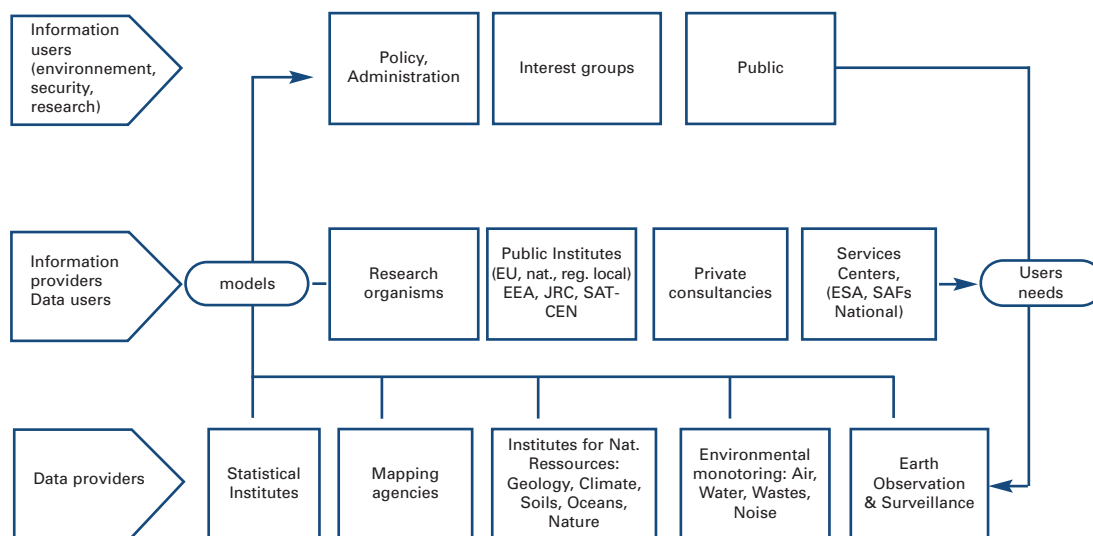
Information users (environnement, security, research)

Policy, Administration

Interest groups

Public

Information providers Data users

models

Research organisms

Public Institutes (EU, nat., reg. local) EEA, JRC, SAT-CEN

Private consultancies

Services Centers, (ESA, SAFs National)

Users needs

Data providers

Statistical Institutes

Mapping agencies

Institutes for Nat. Ressources: Geology, Climate, Soils, Oceans, Nature

Environmental monotoring: Air, Water, Wastes, Noise

Earth Observation & Surveillance